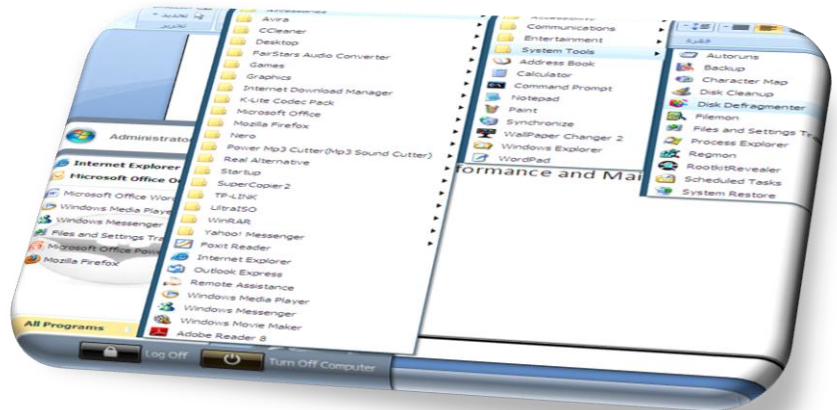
Accessories
Avira
CCleaner
Desktop
FairStars Audio Converter
Games
Graphics
Internet Download Manager
K-Lite Codec Pack
Microsoft Office
Mozilla Firefox
Nero
Power Mp3 Cutter(Mp3 Sound Cutter)
Real Alternative
Startup
SuperCopier2
TP-LINK
UltraISO
WinRAR
Yahoo! Messenger
Foxit Reader
Internet Explorer
Outlook Express
Remote Assistance
Windows Media Player
Windows Messenger
Windows Movie Maker
Adobe Reader 8

Accessories
Communications
Entertainment
System Tools
Address Book
Calculator
Command Prompt
Notepad
Paint
Synchronize
WallPaper Changer 2
Windows Explorer
WordPad

Autoruns
Backup
Character Map
Disk Cleanup
Disk Defragmenter
Filemon
Files and Settings Tr
Process Explorer
Regmon
RootkitRevealer
Scheduled Tasks
System Restore

Administrator
Internet Explorer
Microsoft Office Ou
Microsoft Office Wor
Windows Media Player
Windows Messenger
Files and Settings Tra
Microsoft Office Pow
Mozilla Firefox
All Programs
Log Off
Turn Off Computer
formance and Mai